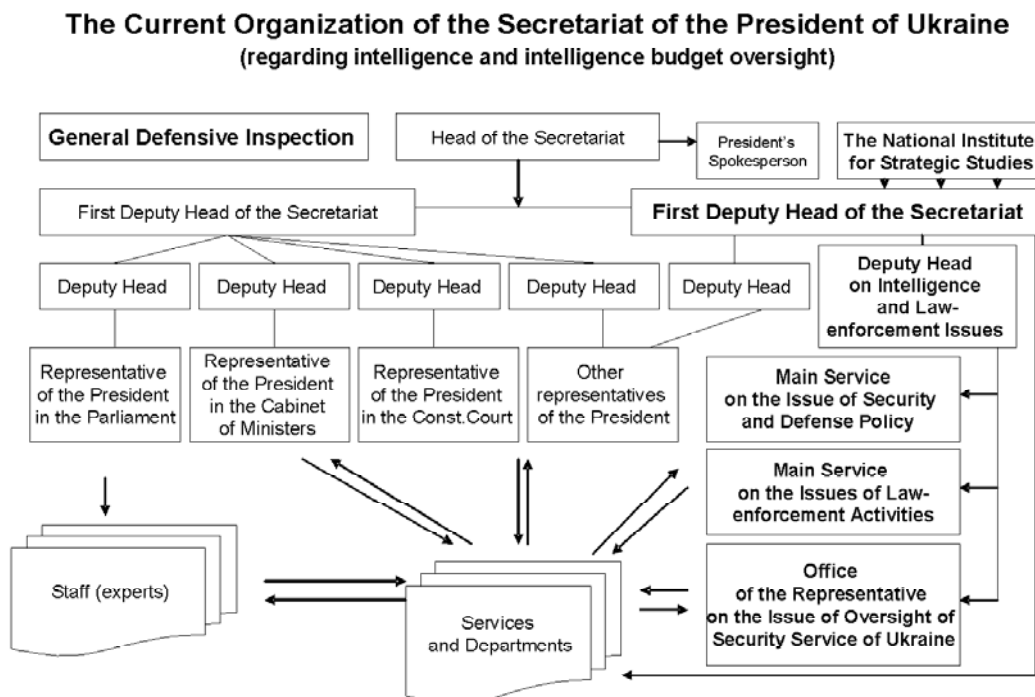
The Current Organization of the Secretariat of the President of Ukraine
(regarding intelligence and intelligence budget oversight)

General Defensive Inspection

Head of the Secretariat

President's Spokesperson

The National Institute for Strategic Studies

First Deputy Head of the Secretariat

First Deputy Head of the Secretariat

Deputy Head

Deputy Head

Deputy Head

Deputy Head

Deputy Head

Deputy Head on Intelligence and Law-enforcement Issues

Representative of the President in the Parliament

Representative of the President in the Cabinet of Ministers

Representative of the President in the Const.Court

Other representatives of the President

Main Service on the Issue of Security and Defense Policy

Main Service on the Issues of Law-enforcement Activities

Office of the Representative on the Issue of Oversight of Security Service of Ukraine

Staff (experts)

Services and Departments